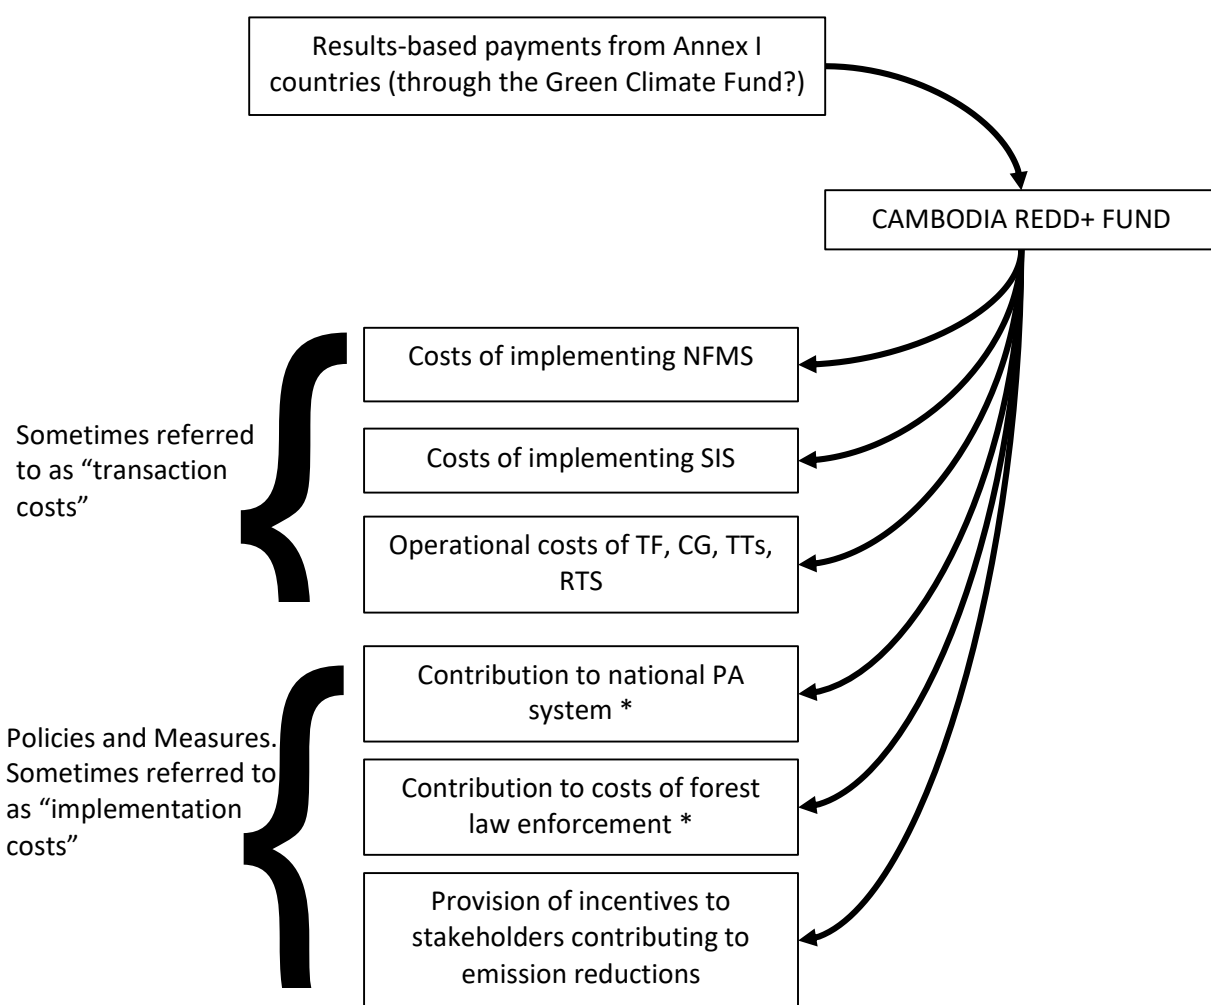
Results-based payments from Annex I countries (through the Green Climate Fund?)

CAMBODIA REDD+ FUND

Sometimes referred to as “transaction costs”

Costs of implementing NFMS

Costs of implementing SIS

Operational costs of TF, CG, TTs, RTS

Policies and Measures. Sometimes referred to as “implementation costs”

Contribution to national PA system *

Contribution to costs of forest law enforcement *

Provision of incentives to stakeholders contributing to emission reductions